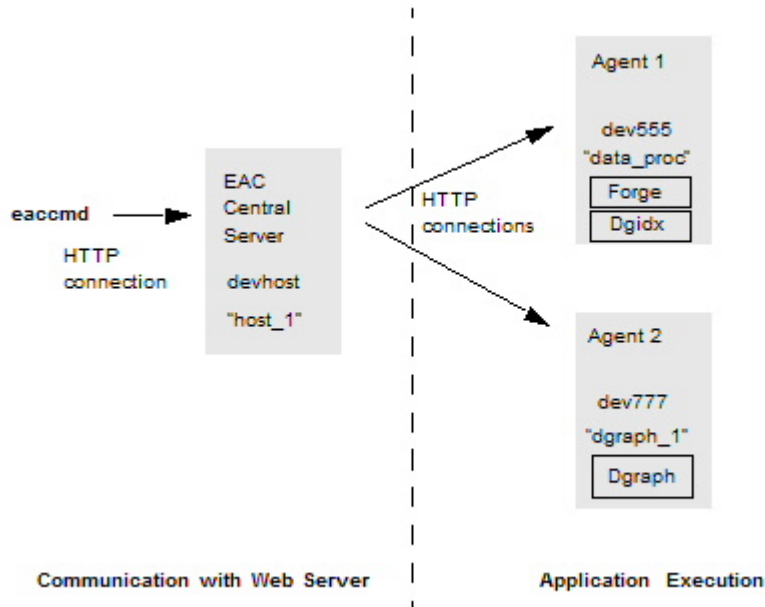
eaccmd

HTTP connection

EAC Central Server

devhost

"host_1"

HTTP connections

Agent 1

dev555

"data_proc"

Forge

Dgidx

Agent 2

dev777

"dgraph_1"

Dgraph

Communication with Web Server

Application Execution